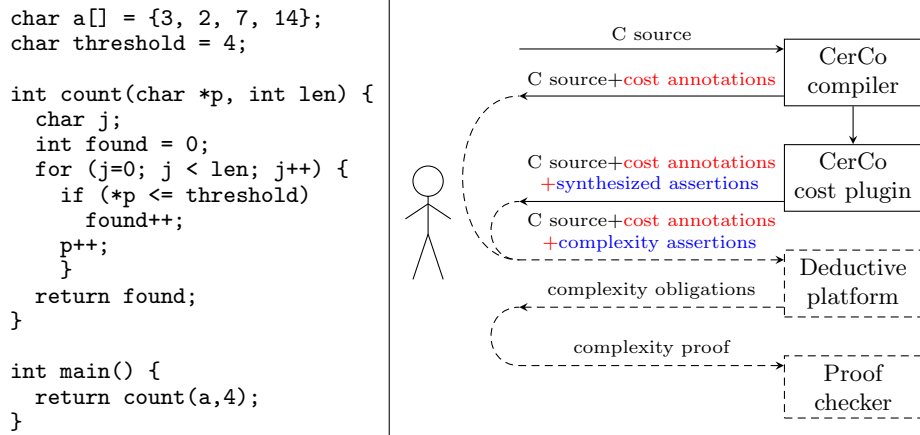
```
char a[] = {3, 2, 7, 14};
char threshold = 4;

int count(char *p, int len) {
  char j;
  int found = 0;
  for (j=0; j < len; j++) {
    if (*p <= threshold)
      found++;
    p++;
    }
  return found;
}

int main() {
  return count(a,4);
}
```

C source

C source+cost annotations

CerCo compiler

C source+cost annotations +synthesized assertions

CerCo cost plugin

C source+cost annotations +complexity assertions

Deductive platform

complexity obligations

complexity proof

Proof checker